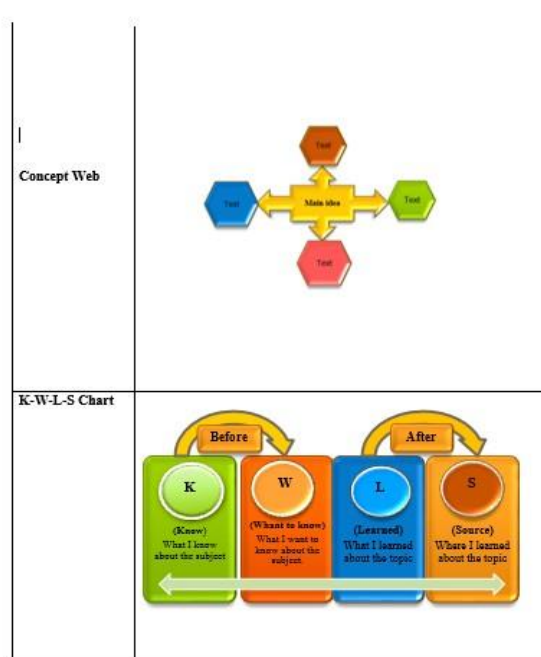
| | |
|---|---|
| Concept Web | Text<br>Text Main idea Text<br>Text |
| K-W-L-S Chart | Before After<br>K (Know) What I know about the subject<br>W (Whant to know) What I want to know about the subject<br>L (Learned) What I learned about the topic<br>S (Source) Where I learned about the topic |